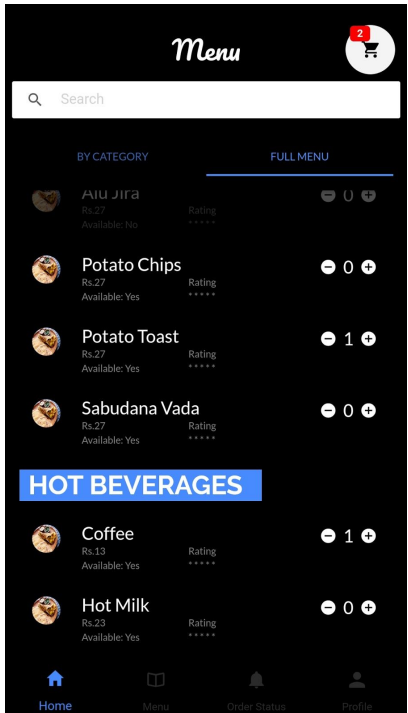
Menu

2

Search

BY CATEGORY

FULL MENU

Alu Jira
Rs.27
Available: No
Rating
0

Potato Chips
Rs.27
Available: Yes
Rating
0

Potato Toast
Rs.27
Available: Yes
Rating
1

Sabudana Vada
Rs.27
Available: Yes
Rating
0

HOT BEVERAGES

Coffee
Rs.13
Available: Yes
Rating
1

Hot Milk
Rs.23
Available: Yes
Rating
0

Home
Menu
Order Status
Profile